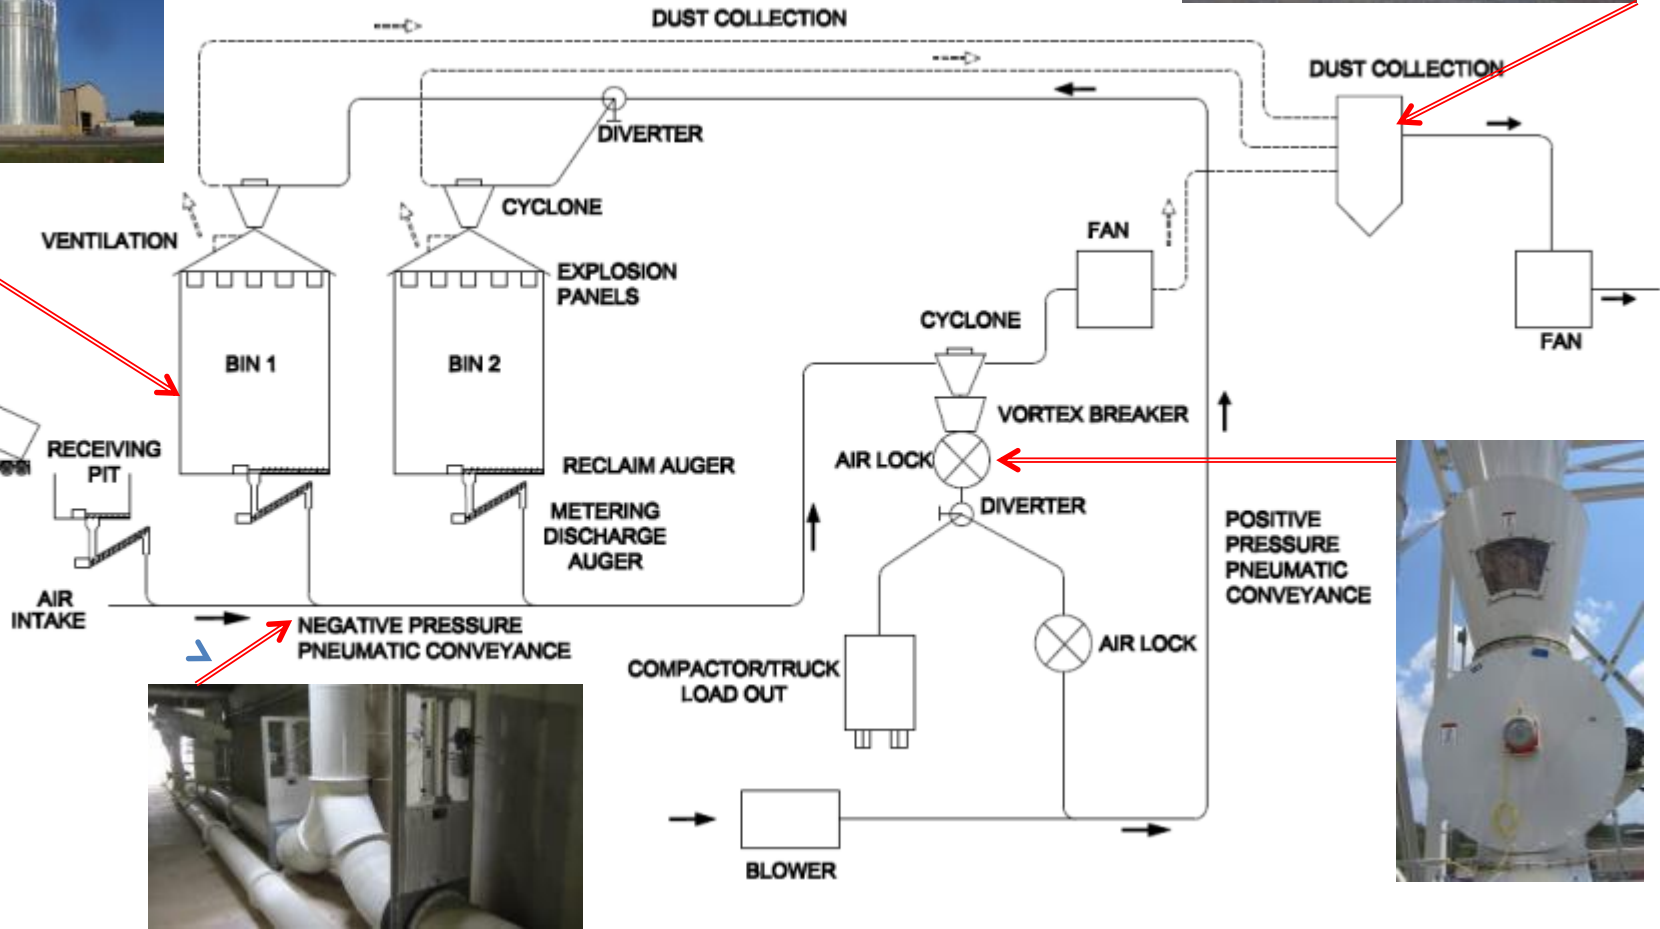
DUST COLLECTION

DUST COLLECTION

DIVERTER

CYCLONE

VENTILATION

FAN

EXPLOSION PANELS

CYCLONE

BIN 1

BIN 2

FAN

VORTEX BREAKER

RECEIVING PIT

AIR LOCK

RECLAIM AUGER

DIVERTER

METERING DISCHARGE AUGER

POSITIVE PRESSURE PNEUMATIC CONVEYANCE

AIR INTAKE

NEGATIVE PRESSURE PNEUMATIC CONVEYANCE

COMPACTOR/TRUCK LOAD OUT

AIR LOCK

BLOWER